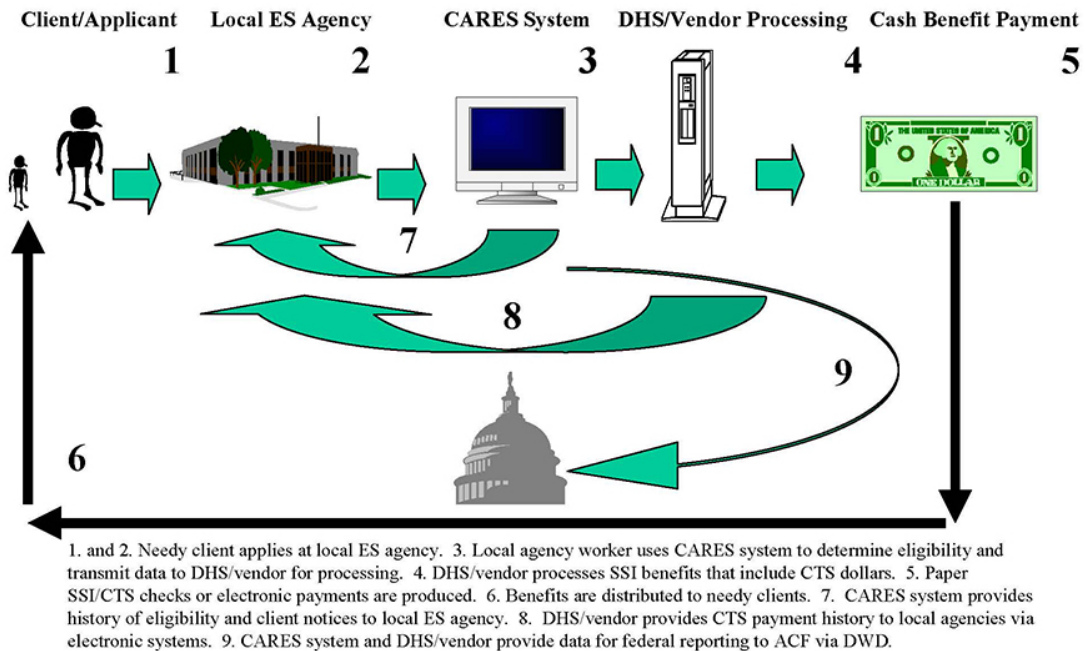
Client/Applicant Local ES Agency CARES System DHS/Vendor Processing Cash Benefit Payment

1 2 3 4 5

THE UNITED STATES OF AMERICA

ONE DOLLAR

7

8

9

6

1. and 2. Needy client applies at local ES agency. 3. Local agency worker uses CARES system to determine eligibility and transmit data to DHS/vendor for processing. 4. DHS/vendor processes SSI benefits that include CTS dollars. 5. Paper SSI/CTS checks or electronic payments are produced. 6. Benefits are distributed to needy clients. 7. CARES system provides history of eligibility and client notices to local ES agency. 8. DHS/vendor provides CTS payment history to local agencies via electronic systems. 9. CARES system and DHS/vendor provide data for federal reporting to ACF via DWD.